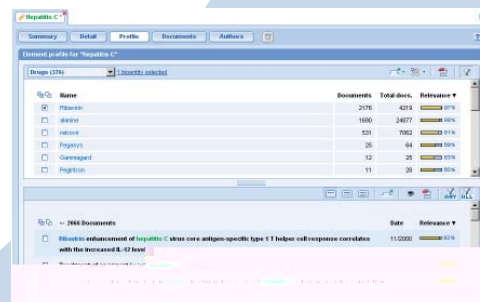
Hepatitis C

Summary | Detail | Profile | Documents | Authors

Element profile for "Hepatitis C"

Drugs (376) | 1 item(s) selected

| | Name | Documents | Total docs. | Relevance |
|---|---|---|---|---|
| ☑ | Ribavirin | 2176 | 4219 | 97% |
| ☐ | alanine | 1680 | 24877 | 88% |
| ☐ | neticove | 531 | 7062 | 81% |
| ☐ | Pegasys | 25 | 64 | 69% |
| ☐ | Gammagard | 12 | 25 | 65% |
| ☐ | Pegintron | 11 | 20 | 60% |

ANY ALL

<< 2966 Documents | Date | Relevance

Ribavirin enhancement of hepatitis C virus core antigen-specific type 1 T helper cell response correlates with the increased IL-12 level | 11/2000 | 93%

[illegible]